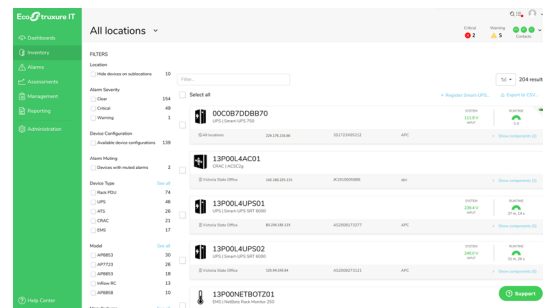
EcoStruxure IT

Dashboards
Inventory
Alarms
Assessments
Management
Reporting
Administration
Help Center

All locations

Critical 2
Warning 5
Connectivity

FILTERS

Location
Hide devices on sublocations 10

Alarm Severity
Clear 154
Critical 48
Warning 1

Device Configuration
Available device configurations 138

Alarm Muting
Devices with muted alarms 2

Device Type See all
Rack PDU 74
UPS 48
ATS 26
CRAC 21
EMS 17

Model See all
AP8853 30
AP7723 28
AP8853 18
Inflow RC 13
AP8858 10

Filter...

Select all

+ Register Smart-UPS...
Export to CSV...
204 results

00C0B7DDBB70
UPS | Smart-UPS 750
All locations 226.178.158.86 SE1723485212 APC
SYSTEM 112.9 V INPUT
RUNTIME
Show components (2)

13P00L4AC01
CRAC | ACRC30
Victoria State Office 192.168.183.121 JK1910000089 APC
Show components (2)

13P00L4UPS01
UPS | Smart-UPS SRT 8000
Victoria State Office 88.218.193.119 AS2009173277 APC
SYSTEM 238.8 V INPUT
RUNTIME 37 m. 18 s.
Show components (2)

13P00L4UPS02
UPS | Smart-UPS SRT 8000
Victoria State Office 125.99.208.84 AS2009173211 APC
SYSTEM 240.0 V INPUT
RUNTIME 37 m. 1 s.
Show components (2)

13P00NETBOTZ01
EMS | NetBotz Rack Monitor 250

Support